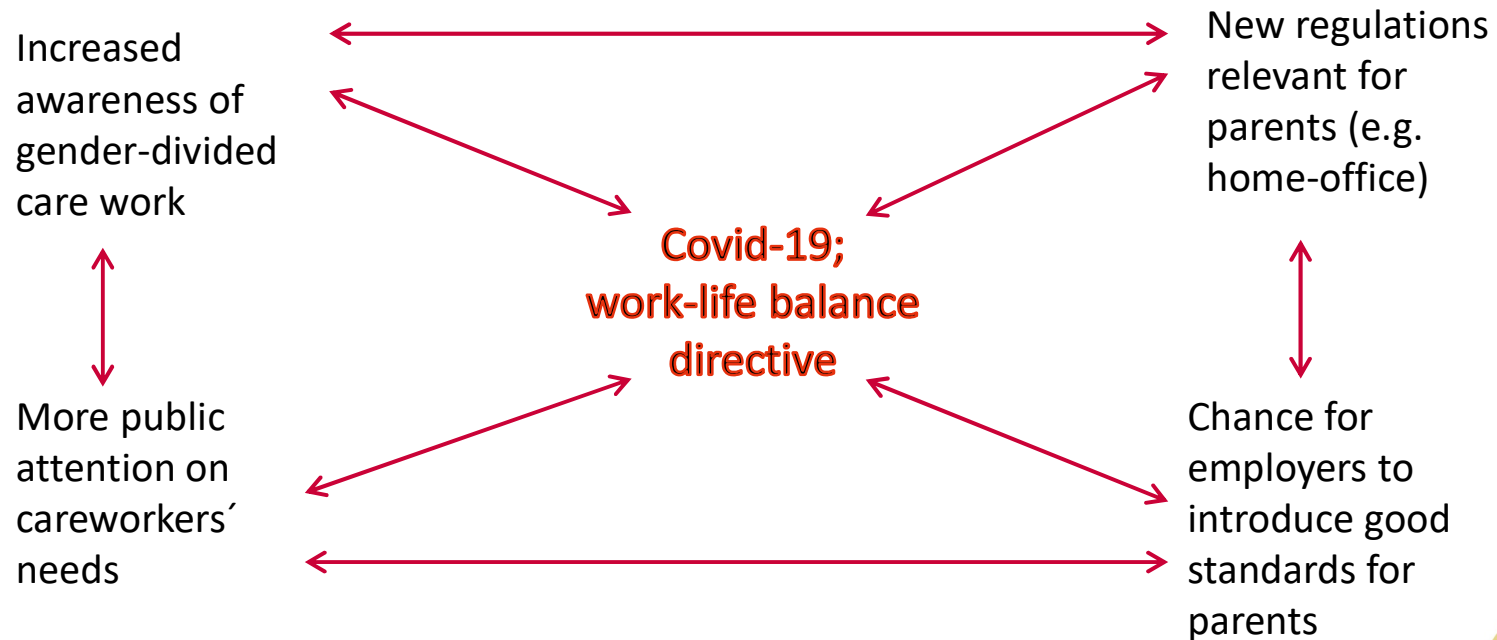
Increased awareness of gender-divided care work

New regulations relevant for parents (e.g. home-office)

Covid-19; work-life balance directive

More public attention on careworkers´ needs

Chance for employers to introduce good standards for parents